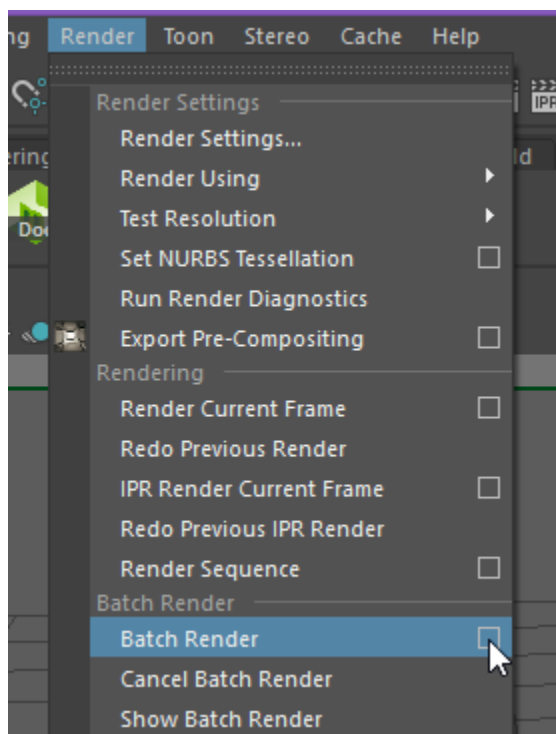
ng Render Toon Stereo Cache Help

IPR

ering

ld

Doo

Render Settings

Render Settings...

Render Using

Test Resolution

Set NURBS Tessellation

Run Render Diagnostics

Export Pre-Compositing

Rendering

Render Current Frame

Redo Previous Render

IPR Render Current Frame

Redo Previous IPR Render

Render Sequence

Batch Render

Batch Render

Cancel Batch Render

Show Batch Render